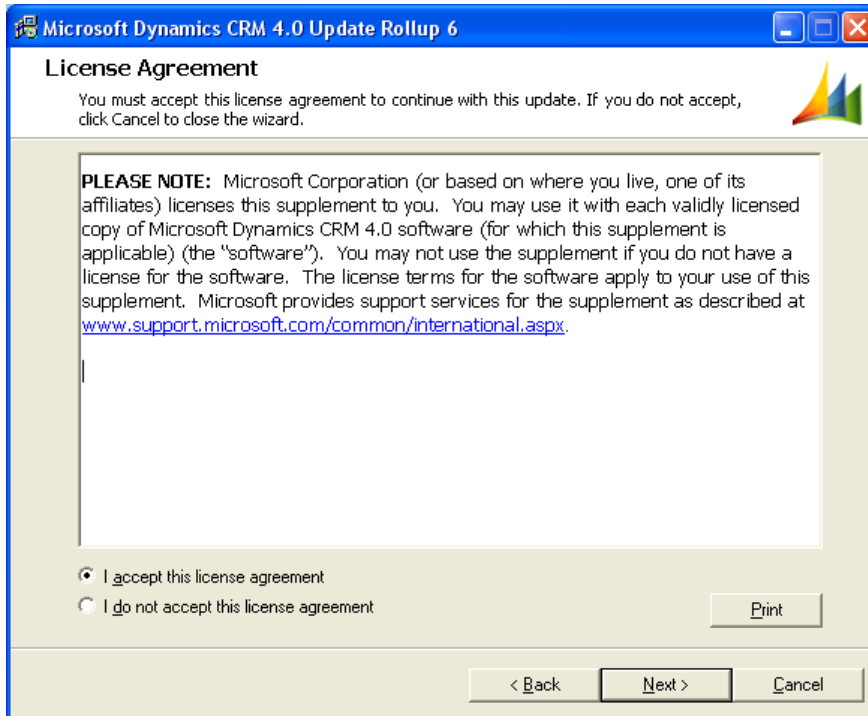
Microsoft Dynamics CRM 4.0 Update Rollup 6

License Agreement

You must accept this license agreement to continue with this update. If you do not accept, click Cancel to close the wizard.

PLEASE NOTE: Microsoft Corporation (or based on where you live, one of its affiliates) licenses this supplement to you. You may use it with each validly licensed copy of Microsoft Dynamics CRM 4.0 software (for which this supplement is applicable) (the "software"). You may not use the supplement if you do not have a license for the software. The license terms for the software apply to your use of this supplement. Microsoft provides support services for the supplement as described at www.support.microsoft.com/common/international.aspx.

I accept this license agreement

I do not accept this license agreement

Print

< Back

Next >

Cancel